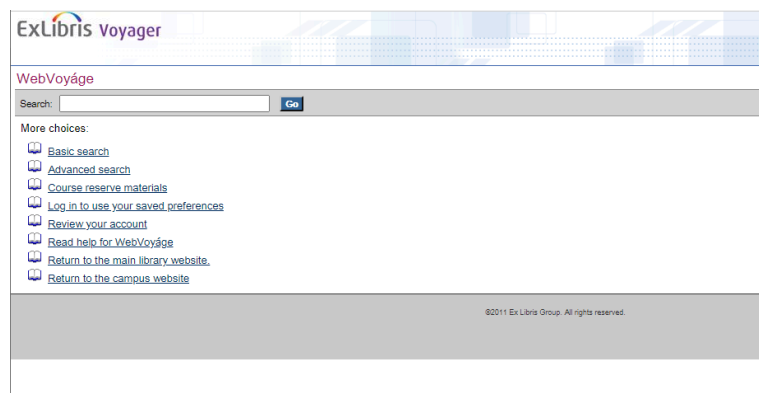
ExLibris Voyager

WebVoyáge

Search: Go

More choices:

Basic search
Advanced search
Course reserve materials
Log in to use your saved preferences
Review your account
Read help for WebVoyáge
Return to the main library website.
Return to the campus website

©2011 Ex Libris Group. All rights reserved.